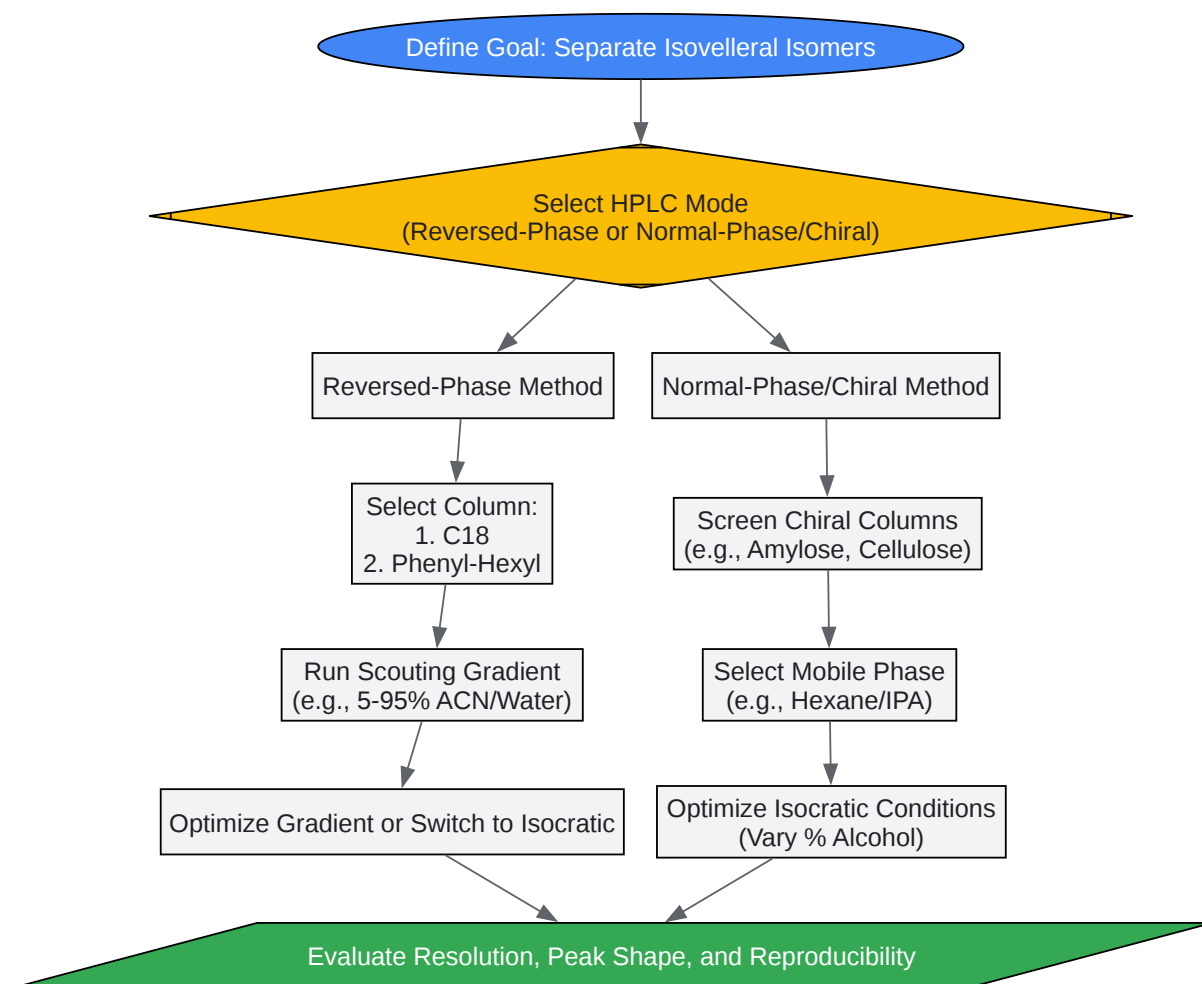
Define Goal: Separate Isovelleral Isomers

Select HPLC Mode
(Reversed-Phase or Normal-Phase/Chiral)

Reversed-Phase Method

Select Column:
1. C18
2. Phenyl-Hexyl

Run Scouting Gradient
(e.g., 5-95% ACN/Water)

Optimize Gradient or Switch to Isocratic

Normal-Phase/Chiral Method

Screen Chiral Columns
(e.g., Amylose, Cellulose)

Select Mobile Phase
(e.g., Hexane/IPA)

Optimize Isocratic Conditions
(Vary % Alcohol)

Evaluate Resolution, Peak Shape, and Reproducibility